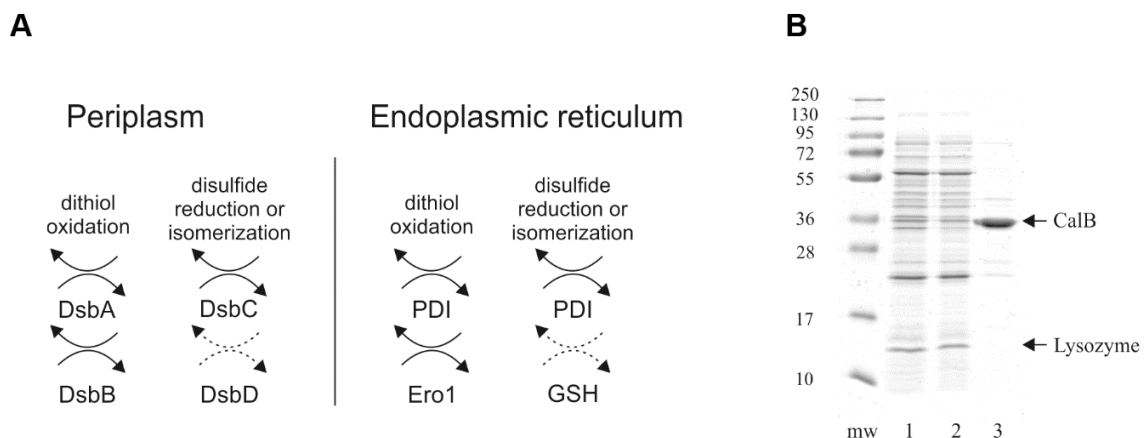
A

Periplasm

dithiol oxidation

disulfide reduction or isomerization

DsbA

DsbC

DsbB

DsbD

Endoplasmic reticulum

dithiol oxidation

disulfide reduction or isomerization

PDI

PDI

Ero1

GSH

B

250
130
95
72
55
36
28
17
10

CalB

Lysozyme

mw 1 2 3